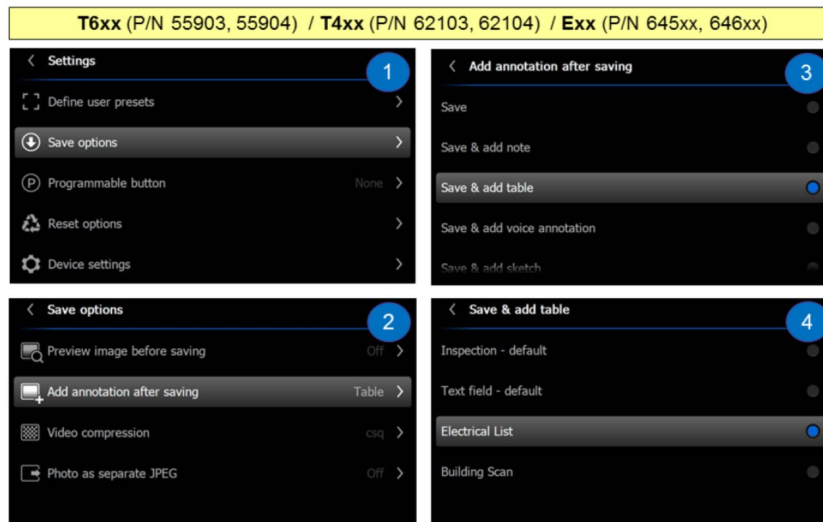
T6xx (P/N 55903, 55904) / T4xx (P/N 62103, 62104) / Exx (P/N 645xx, 646xx)

Settings
1
Define user presets
Save options
Programmable button None
Reset options
Device settings

Add annotation after saving
3
Save
Save & add note
Save & add table
Save & add voice annotation
Save & add sketch

Save options
2
Preview image before saving Off
Add annotation after saving Table
Video compression csq
Photo as separate JPEG Off

Save & add table
4
Inspection - default
Text field - default
Electrical List
Building Scan